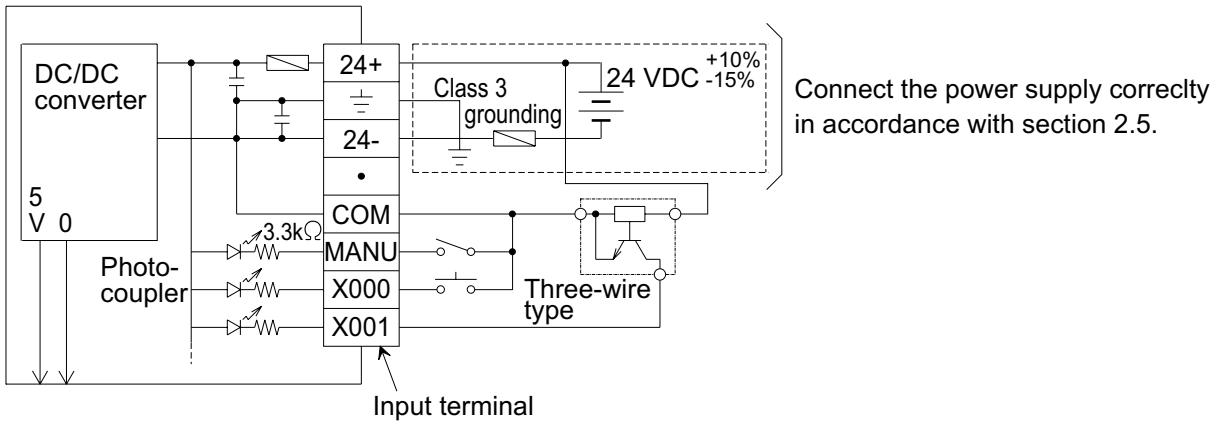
DC/DC converter

5
V 0

24+

24-

•

COM

MANU

X000

X001

3.3k$\Omega$

Photo-coupler

Class 3 grounding

24 VDC $^{+10\%}_{-15\%}$

Three-wire type

Input terminal

Connect the power supply correclty in accordance with section 2.5.